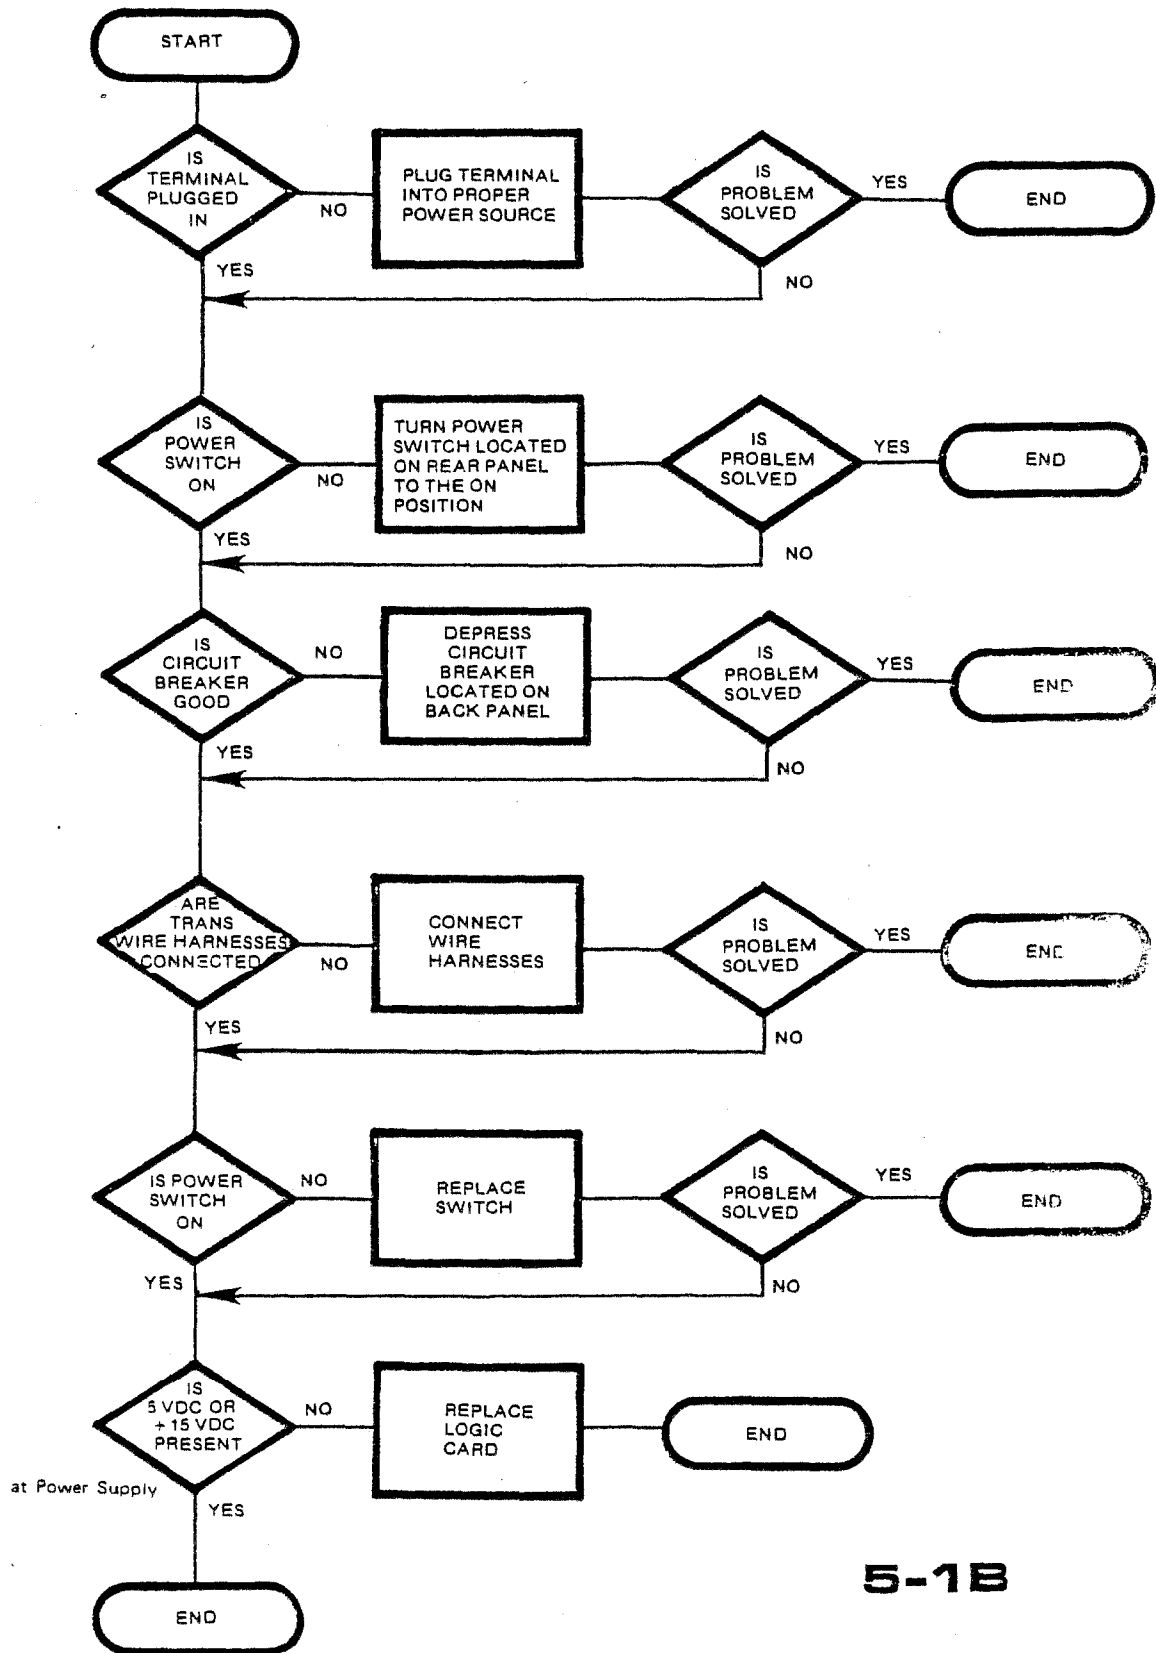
START

IS TERMINAL PLUGGED IN

NO

PLUG TERMINAL INTO PROPER POWER SOURCE

IS PROBLEM SOLVED

YES

END

NO

YES

IS POWER SWITCH ON

NO

TURN POWER SWITCH LOCATED ON REAR PANEL TO THE ON POSITION

IS PROBLEM SOLVED

YES

END

NO

YES

IS CIRCUIT BREAKER GOOD

NO

DEPRESS CIRCUIT BREAKER LOCATED ON BACK PANEL

IS PROBLEM SOLVED

YES

END

NO

YES

ARE TRANS WIRE HARNESSES CONNECTED

NO

CONNECT WIRE HARNESSES

IS PROBLEM SOLVED

YES

END

NO

YES

IS POWER SWITCH ON

NO

REPLACE SWITCH

IS PROBLEM SOLVED

YES

END

NO

YES

IS 5 VDC OR + 15 VDC PRESENT

NO

REPLACE LOGIC CARD

END

at Power Supply

YES

END

5-1B